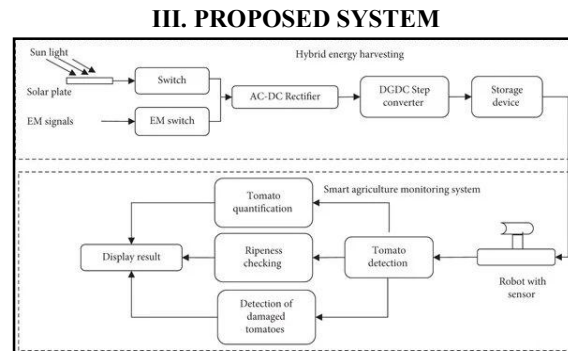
III. PROPOSED SYSTEM

Hybrid energy harvesting

Sun light

Solar plate

Switch

EM signals

EM switch

AC-DC Rectifier

DGDC Step converter

Storage device

Smart agriculture monitoring system

Tomato quantification

Ripeness checking

Display result

Tomato detection

Detection of damaged tomatoes

Robot with sensor